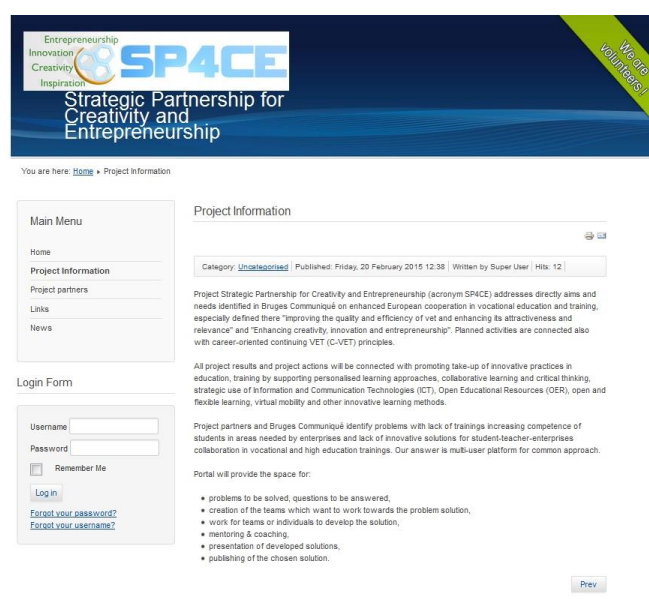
Entrepreneurship
Innovation
Creativity
Inspiration
SP4CE
Strategic Partnership for Creativity and Entrepreneurship

We are volunteers!

You are here: Home ▸ Project Information

Main Menu

Home
Project Information
Project partners
Links
News

Login Form

Username
Password
Remember Me
Log in
Forgot your password?
Forgot your username?

Project Information

Category: Uncategorised | Published: Friday, 20 February 2015 12:38 | Written by Super User | Hits: 12

Project Strategic Partnership for Creativity and Entrepreneurship (acronym SP4CE) addresses directly aims and needs identified in Bruges Communiqué on enhanced European cooperation in vocational education and training, especially defined there "Improving the quality and efficiency of vet and enhancing its attractiveness and relevance" and "Enhancing creativity, innovation and entrepreneurship". Planned activities are connected also with career-oriented continuing VET (C-VET) principles.

All project results and project actions will be connected with promoting take-up of innovative practices in education, training by supporting personalised learning approaches, collaborative learning and critical thinking, strategic use of Information and Communication Technologies (ICT), Open Educational Resources (OER), open and flexible learning, virtual mobility and other innovative learning methods.

Project partners and Bruges Communiqué identify problems with lack of trainings increasing competence of students in areas needed by enterprises and lack of innovative solutions for student-teacher-enterprises collaboration in vocational and high education trainings. Our answer is multi-user platform for common approach.

Portal will provide the space for:

• problems to be solved, questions to be answered,
• creation of the teams which want to work towards the problem solution,
• work for teams or individuals to develop the solution,
• mentoring & coaching,
• presentation of developed solutions,
• publishing of the chosen solution.

Prev